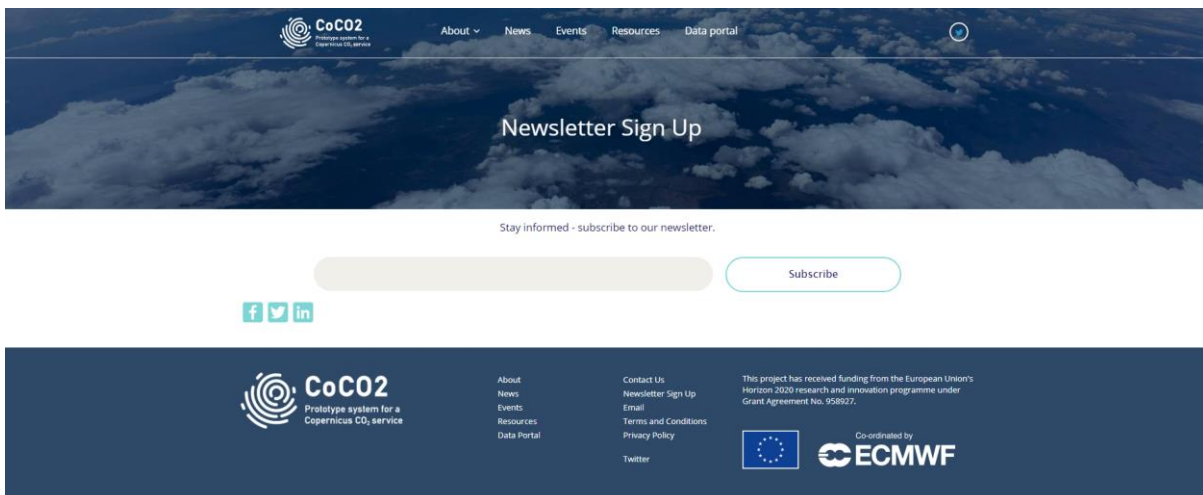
CoCO2
Prototype system for a Copernicus $CO_2$ service

About News Events Resources Data portal

Newsletter Sign Up

Stay informed - subscribe to our newsletter.

Subscribe

CoCO2
Prototype system for a Copernicus $CO_2$ service

About
News
Events
Resources
Data Portal

Contact Us
Newsletter Sign Up
Email
Terms and Conditions
Privacy Policy

Twitter

This project has received funding from the European Union's Horizon 2020 research and innovation programme under Grant Agreement No. 958927.

Co-ordinated by
ECMWF